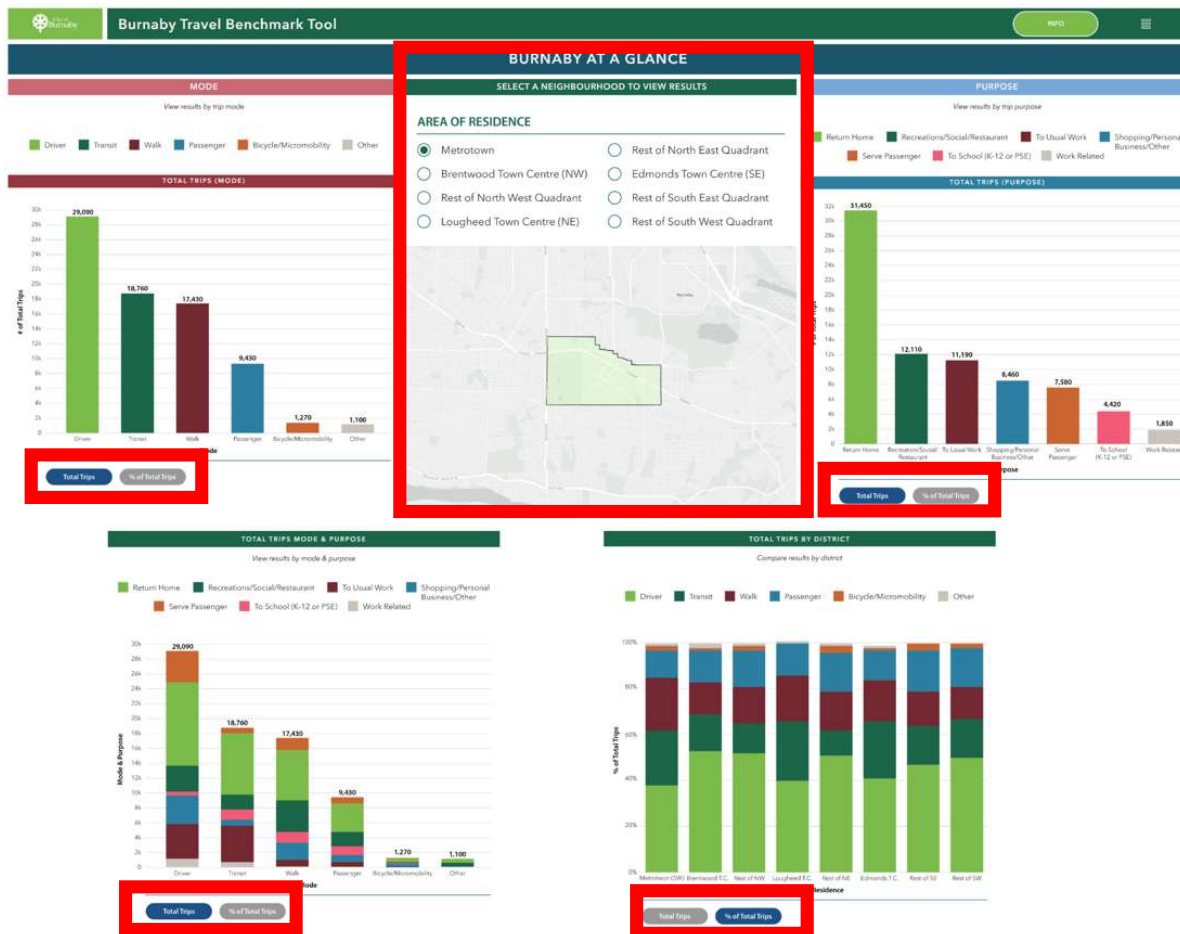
City of Burnaby

Burnaby Travel Benchmark Tool

INFO

BURNABY AT A GLANCE

SELECT A NEIGHBOURHOOD TO VIEW RESULTS

AREA OF RESIDENCE

Metrotown
Rest of North East Quadrant
Brentwood Town Centre (NW)
Edmonds Town Centre (SE)
Rest of North West Quadrant
Rest of South East Quadrant
Lougheed Town Centre (NE)
Rest of South West Quadrant

Burnaby

MODE

View results by trip mode

Driver Transit Walk Passenger Bicycle/Micromobility Other

TOTAL TRIPS (MODE)

# of Total Trips

30k 28k 26k 24k 22k 20k 18k 16k 14k 12k 10k 8k 6k 4k 2k 0

29,090 18,760 17,430 9,430 1,270 1,100

Driver Transit Walk Passenger Bicycle/Micromobility Other

Mode

Total Trips % of Total Trips

PURPOSE

View results by trip purpose

Return Home Recreations/Social/Restaurant To Usual Work Shopping/Personal Business/Other Serve Passenger To School (K-12 or PSE) Work Related

TOTAL TRIPS (PURPOSE)

32k 30k 28k 26k 24k 22k 20k 18k 16k 14k 12k 10k 8k 6k 4k 2k 0

31,450 12,110 11,190 8,460 7,580 4,420 1,850

Return Home Recreation/Social/Restaurant To Usual Work Shopping/Personal Business/Other Serve Passenger To School (K-12 or PSE) Work Related

Purpose

Total Trips % of Total Trips

TOTAL TRIPS MODE & PURPOSE

View results by mode & purpose

Return Home Recreations/Social/Restaurant To Usual Work Shopping/Personal Business/Other Serve Passenger To School (K-12 or PSE) Work Related

Mode & Purpose

30k 28k 26k 24k 22k 20k 18k 16k 14k 12k 10k 8k 6k 4k 2k 0

29,090 18,760 17,430 9,430 1,270 1,100

Driver Transit Walk Passenger Bicycle/Micromobility Other

Mode

Total Trips % of Total Trips

TOTAL TRIPS BY DISTRICT

Compare results by district

Driver Transit Walk Passenger Bicycle/Micromobility Other

% of Total Trips

100% 80% 60% 40% 20% 0%

Metrotown (SW) Brentwood T.C. Rest of NW Lougheed T.C. Rest of NE Edmonds T.C. Rest of SE Rest of SW

Residence

Total Trips % of Total Trips